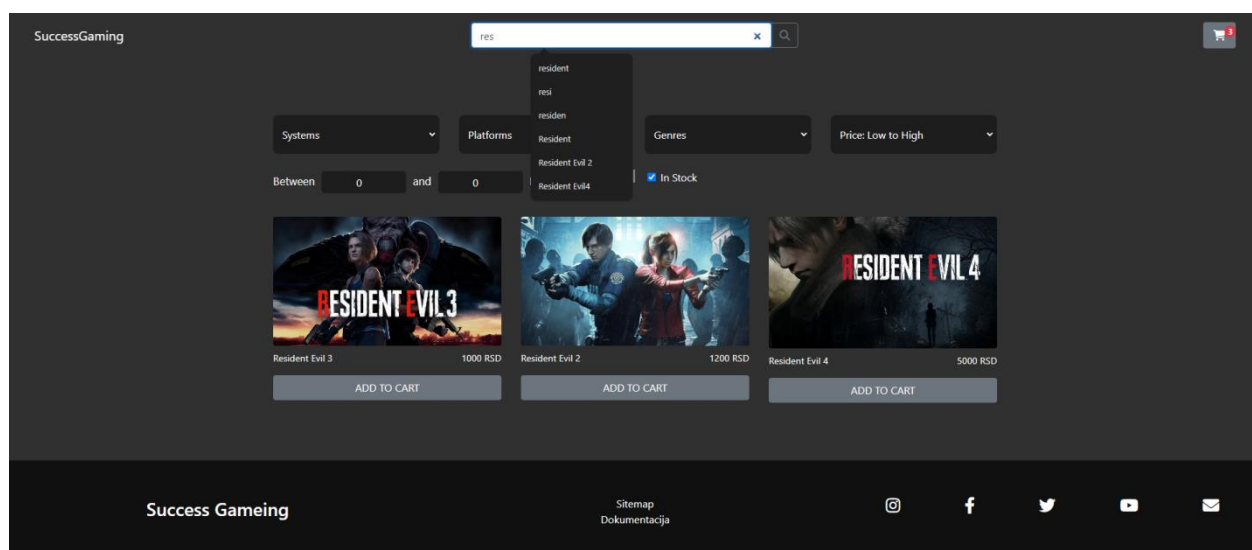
SuccessGaming

res ×

3

resident
resi
residen
Resident
Resident Evil 2
Resident Evil4

Systems
Platforms
Genres
Price: Low to High

Between 0 and 0

In Stock

RESIDENT EVIL 3

Resident Evil 3 1000 RSD
ADD TO CART

Resident Evil 2 1200 RSD
ADD TO CART

RESIDENT EVIL 4

Resident Evil 4 5000 RSD
ADD TO CART

Success Gameing

Sitemap
Dokumentacija